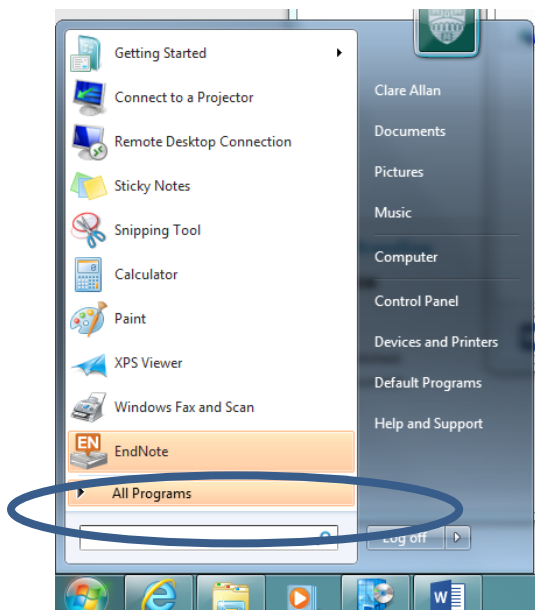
Getting Started
Connect to a Projector
Remote Desktop Connection
Sticky Notes
Snipping Tool
Calculator
Paint
XPS Viewer
Windows Fax and Scan
EN
EndNote
All Programs

Clare Allan
Documents
Pictures
Music
Computer
Control Panel
Devices and Printers
Default Programs
Help and Support
Log off